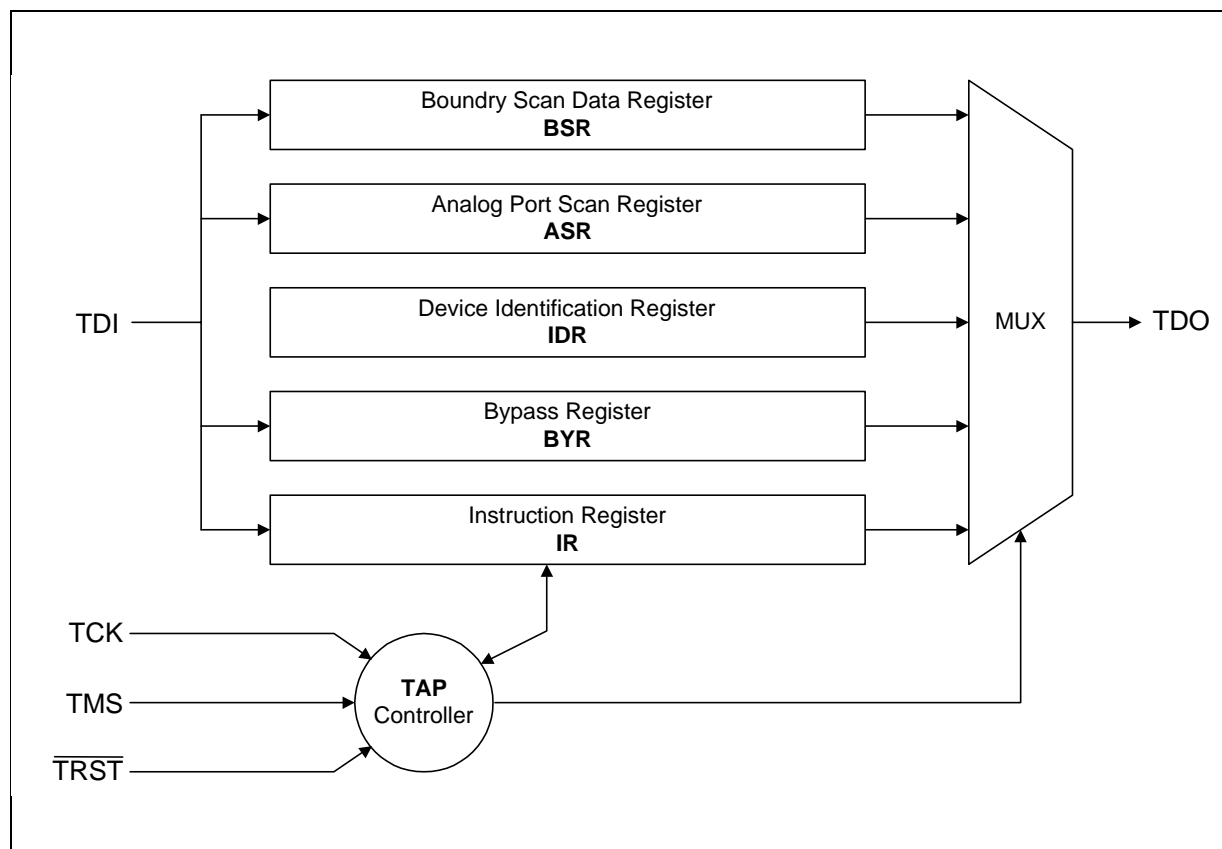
Boundry Scan Data Register
**BSR**

Analog Port Scan Register
**ASR**

TDI

Device Identification Register
**IDR**

MUX

TDO

Bypass Register
**BYR**

Instruction Register
**IR**

TCK

TMS

$\overline{TRST}$

**TAP**
Controller